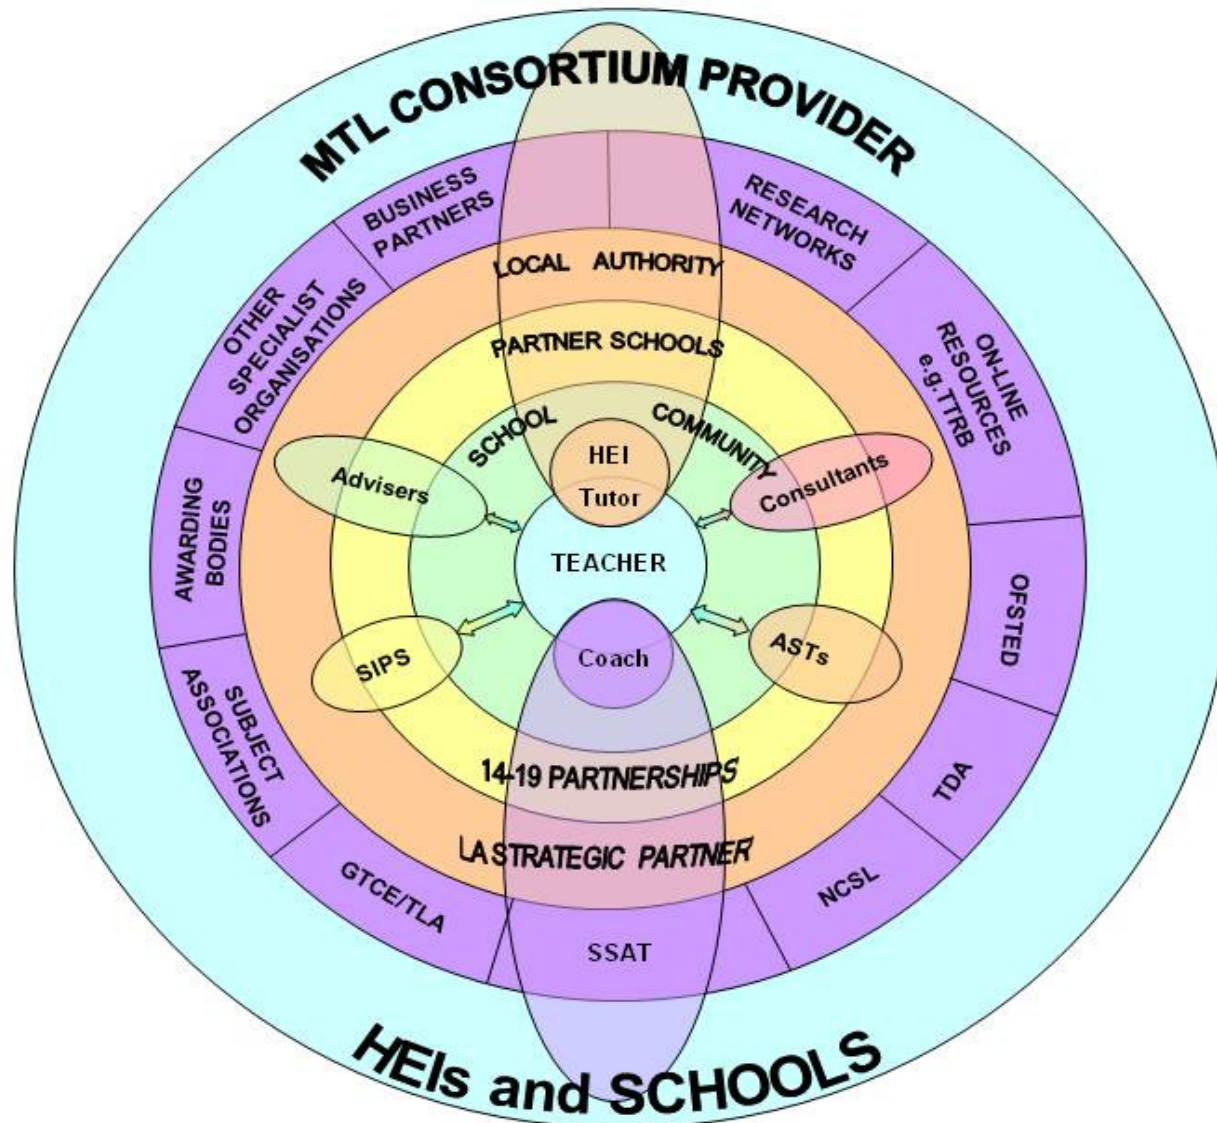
MTL CONSORTIUM PROVIDER

BUSINESS PARTNERS

RESEARCH NETWORKS

OTHER SPECIALIST ORGANISATIONS

ON-LINE RESOURCES e.g.TTRB

LOCAL AUTHORITY

PARTNER SCHOOLS

SCHOOL COMMUNITY

HEI Tutor

Advisers

Consultants

AWARDING BODIES

TEACHER

OFSTED

SIPS

Coach

ASTs

SUBJECT ASSOCIATIONS

14-19 PARTNERSHIPS

TDA

LA STRATEGIC PARTNER

GTCE/TLA

NCSL

SSAT

HEIs and SCHOOLS